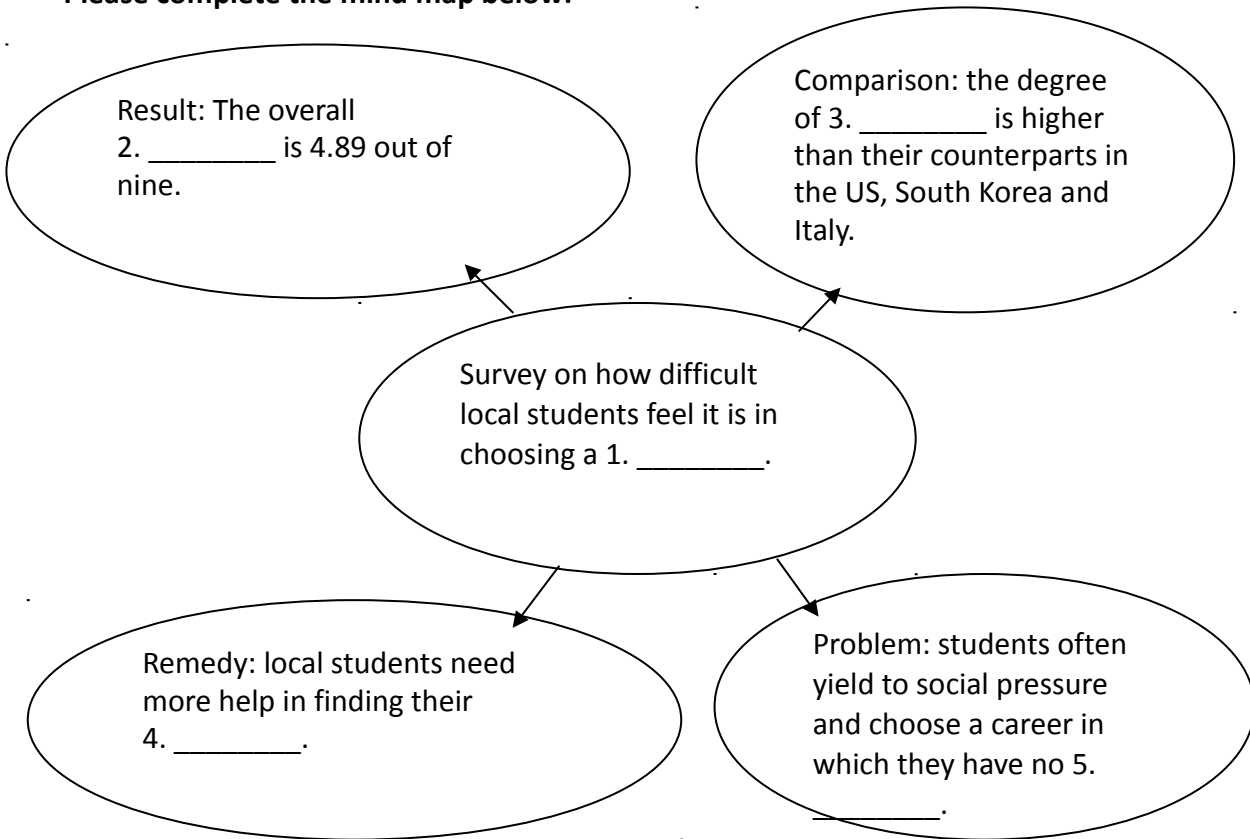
Please complete the mind map below.

Result: The overall 2. ________ is 4.89 out of nine.

Comparison: the degree of 3. ________ is higher than their counterparts in the US, South Korea and Italy.

Survey on how difficult local students feel it is in choosing a 1. ________.

Remedy: local students need more help in finding their 4. ________.

Problem: students often yield to social pressure and choose a career in which they have no 5. ________.